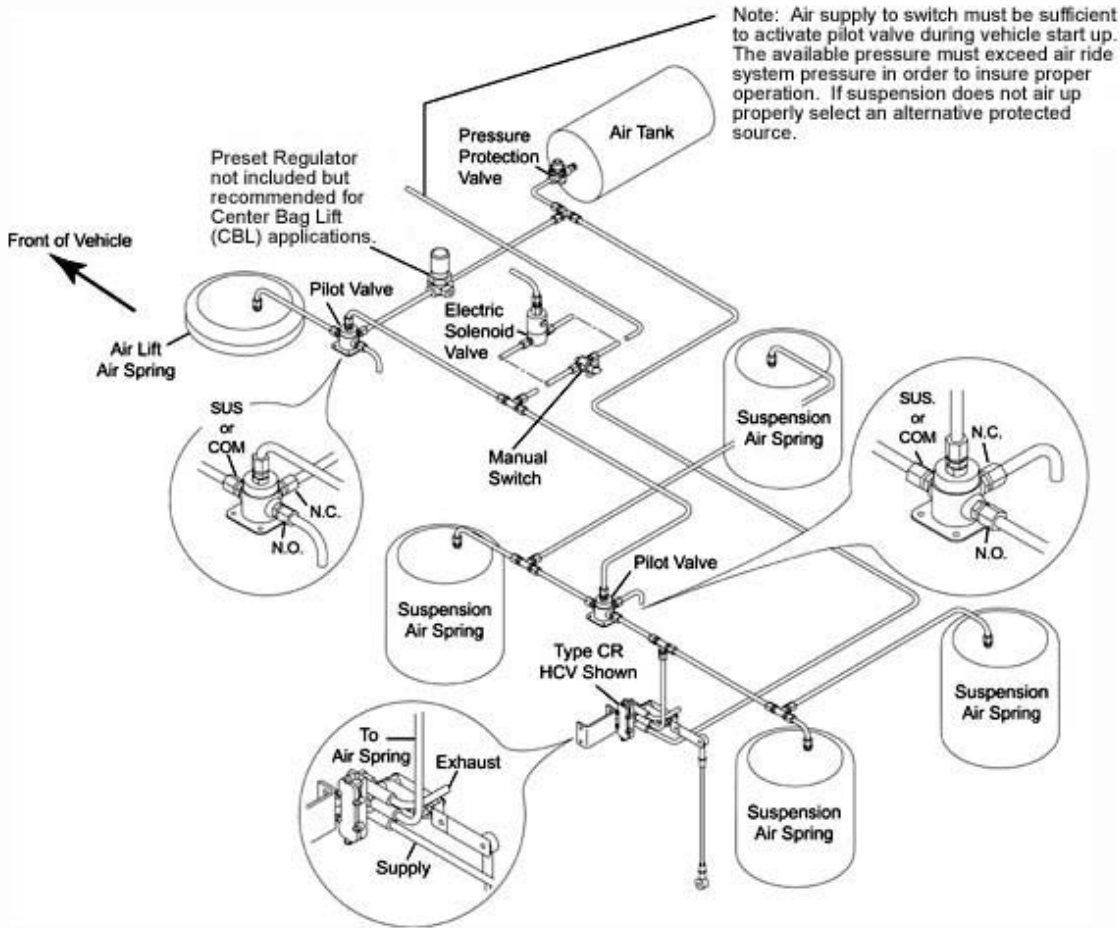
Note: Air supply to switch must be sufficient to activate pilot valve during vehicle start up. The available pressure must exceed air ride system pressure in order to insure proper operation. If suspension does not air up properly select an alternative protected source.

Pressure Protection Valve

Air Tank

Preset Regulator not included but recommended for Center Bag Lift (CBL) applications.

Front of Vehicle

Pilot Valve

Electric Solenoid Valve

Air Lift Air Spring

SUS or COM

N.C.

N.O.

Manual Switch

Suspension Air Spring

SUS. or COM

N.C.

N.O.

Pilot Valve

Suspension Air Spring

Type CR HCV Shown

Suspension Air Spring

To Air Spring

Exhaust

Supply

Suspension Air Spring